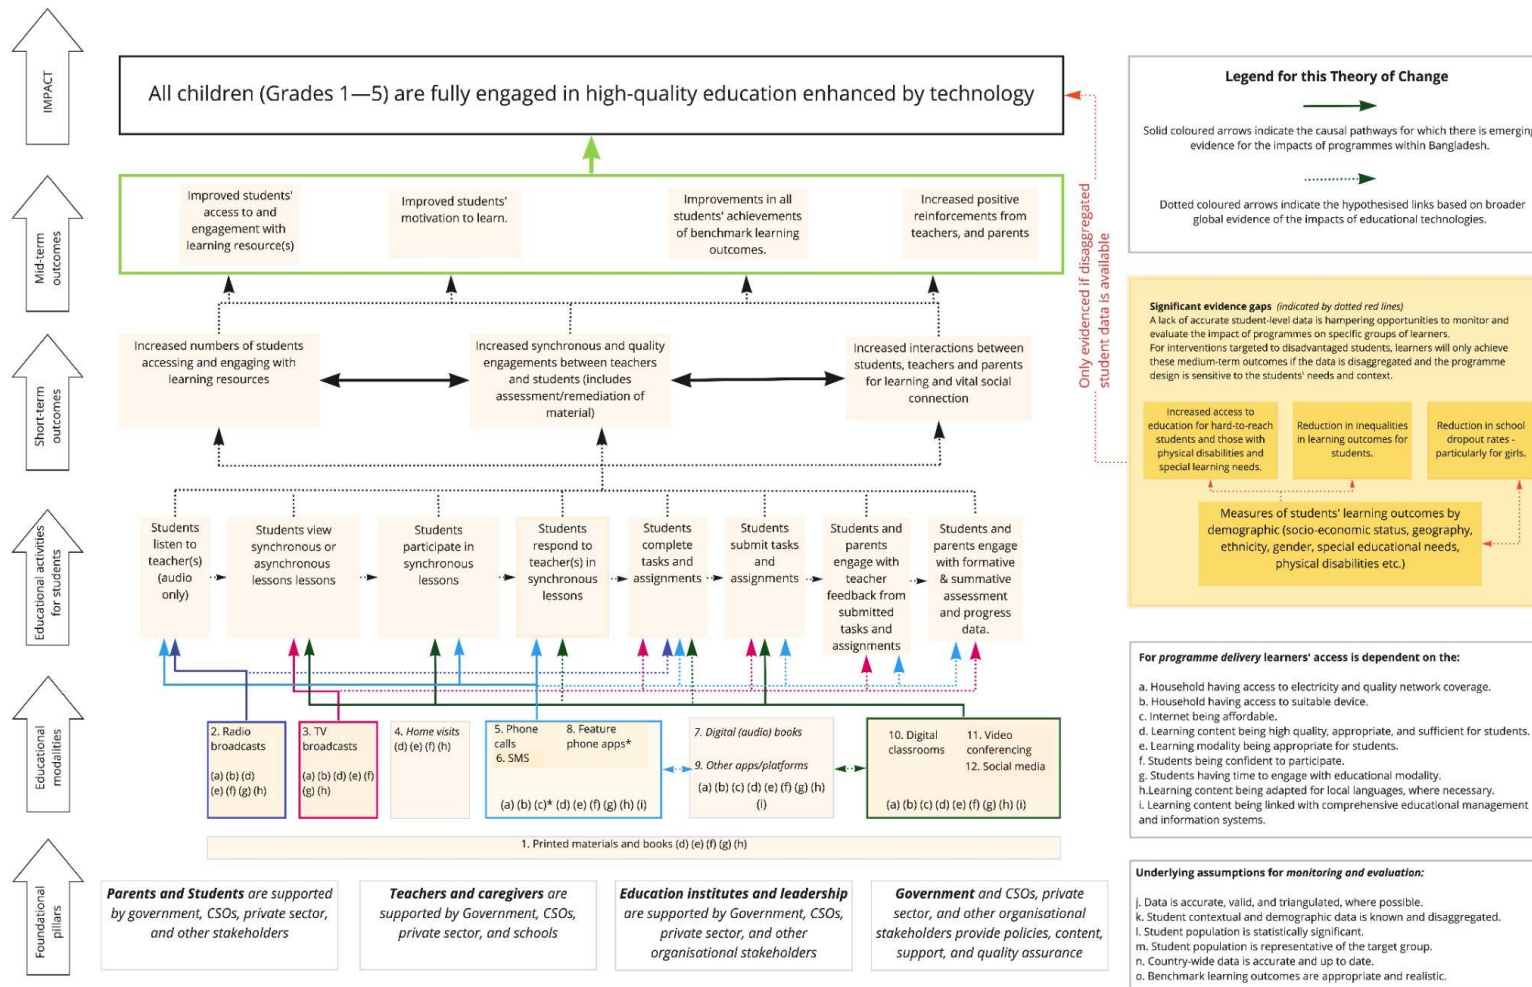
IMPACT

All children (Grades 1—5) are fully engaged in high-quality education enhanced by technology

Mid-term outcomes

Improved students' access to and engagement with learning resource(s)

Improved students' motivation to learn.

Improvements in all students' achievements of benchmark learning outcomes.

Increased positive reinforcements from teachers, and parents

Short-term outcomes

Increased numbers of students accessing and engaging with learning resources

Increased synchronous and quality engagements between teachers and students (includes assessment/remediation of material)

Increased interactions between students, teachers and parents for learning and vital social connection

Only evidenced if disaggregated student data is available

Educational activities for students

Students listen to teacher(s) (audio only)

Students view synchronous or asynchronous lessons lessons

Students participate in synchronous lessons

Students respond to teacher(s) in synchronous lessons

Students complete tasks and assignments

Students submit tasks and assignments

Students and parents engage with teacher feedback from submitted tasks and assignments

Students and parents engage with formative & summative assessment and progress data.

Educational modalities

2. Radio broadcasts
(a) (b) (d) (e) (f) (g) (h)

3. TV broadcasts
(a) (b) (d) (e) (f) (g) (h)

4. Home visits
(d) (e) (f) (h)

5. Phone calls
6. SMS
8. Feature phone apps*
(a) (b) (c)* (d) (e) (f) (g) (h) (i)

7. Digital (audio) books
9. Other apps/platforms
(a) (b) (c) (d) (e) (f) (g) (h) (i)

10. Digital classrooms
11. Video conferencing
12. Social media
(a) (b) (c) (d) (e) (f) (g) (h) (i)

1. Printed materials and books (d) (e) (f) (g) (h)

Foundational pillars

Parents and Students are supported by government, CSOs, private sector, and other stakeholders

Teachers and caregivers are supported by Government, CSOs, private sector, and schools

Education institutes and leadership are supported by Government, CSOs, private sector, and other organisational stakeholders

Government and CSOs, private sector, and other organisational stakeholders provide policies, content, support, and quality assurance

Legend for this Theory of Change

Solid coloured arrows indicate the causal pathways for which there is emerging evidence for the impacts of programmes within Bangladesh.

Dotted coloured arrows indicate the hypothesised links based on broader global evidence of the impacts of educational technologies.

Significant evidence gaps (indicated by dotted red lines)
A lack of accurate student-level data is hampering opportunities to monitor and evaluate the impact of programmes on specific groups of learners.
For interventions targeted to disadvantaged students, learners will only achieve these medium-term outcomes if the data is disaggregated and the programme design is sensitive to the students' needs and context.

Increased access to education for hard-to-reach students and those with physical disabilities and special learning needs.

Reduction in inequalities in learning outcomes for students.

Reduction in school dropout rates - particularly for girls.

Measures of students' learning outcomes by demographic (socio-economic status, geography, ethnicity, gender, special educational needs, physical disabilities etc.)

For programme delivery learners' access is dependent on the:

a. Household having access to electricity and quality network coverage.
b. Household having access to suitable device.
c. Internet being affordable.
d. Learning content being high quality, appropriate, and sufficient for students.
e. Learning modality being appropriate for students.
f. Students being confident to participate.
g. Students having time to engage with educational modality.
h.Learning content being adapted for local languages, where necessary.
i. Learning content being linked with comprehensive educational management and information systems.

Underlying assumptions for monitoring and evaluation:

j. Data is accurate, valid, and triangulated, where possible.
k. Student contextual and demographic data is known and disaggregated.
l. Student population is statistically significant.
m. Student population is representative of the target group.
n. Country-wide data is accurate and up to date.
o. Benchmark learning outcomes are appropriate and realistic.